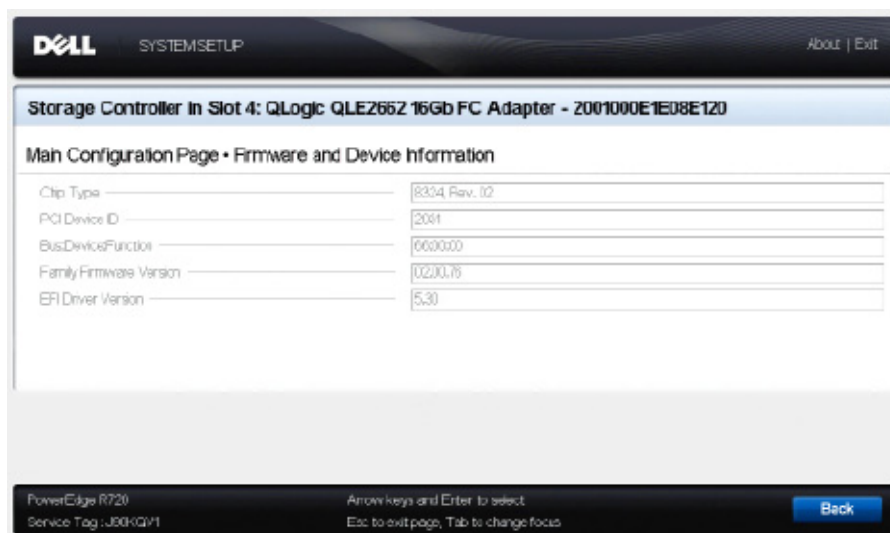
DELL SYSTEMSETUP

About | Exit

Storage Controller in Slot 4: QLogic QLE2662 16Gb FC Adapter - 2001000E1E08E120

Main Configuration Page • Firmware and Device Information

| | |
|---|---|
| Chip Type | 8324, Rev. 02 |
| PCI Device ID | 2031 |
| Bus:Device:Function | 66:00:00 |
| Family Firmware Version | 02.00.78 |
| EFI Driver Version | 5.30 |

PowerEdge R720
Service Tag : J90KQV1

Arrow keys and Enter to select
Esc to exit page, Tab to change focus

Back